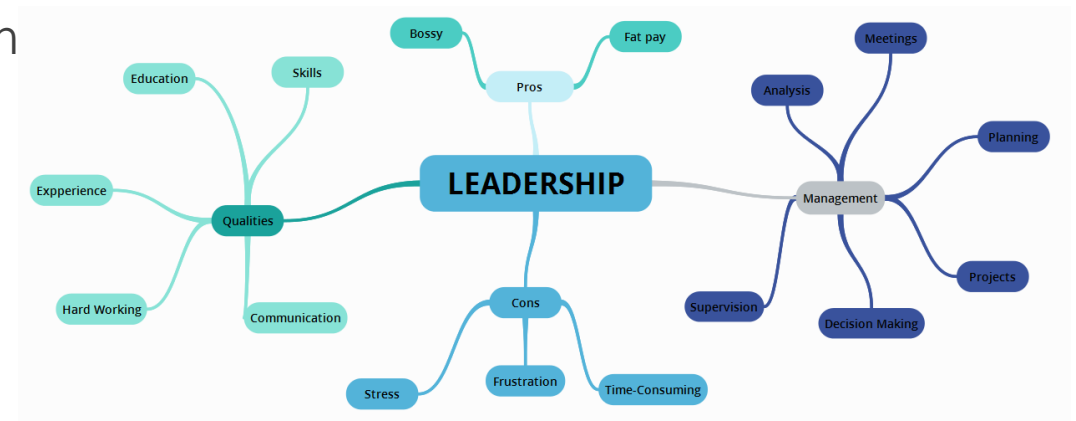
n

LEADERSHIP

Pros
Bossy
Fat pay

Qualities
Education
Skills
Exxperience
Hard Working
Communication

Cons
Stress
Frustration
Time-Consuming

Management
Analysis
Meetings
Planning
Projects
Decision Making
Supervision